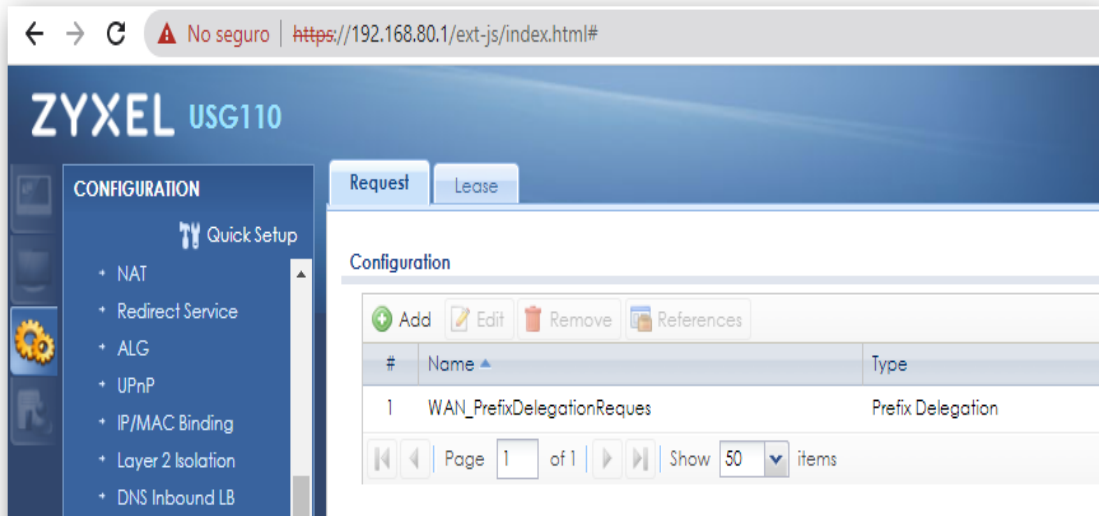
No seguro | https://192.168.80.1/ext-js/index.html#

ZYXEL USG110

CONFIGURATION

Quick Setup

NAT
Redirect Service
ALG
UPnP
IP/MAC Binding
Layer 2 Isolation
DNS Inbound LB

Request | Lease

Configuration

Add | Edit | Remove | References

| # | Name | Type |
|---|---|---|
| 1 | WAN_PrefixDelegationReques | Prefix Delegation |

Page 1 of 1 | Show 50 items